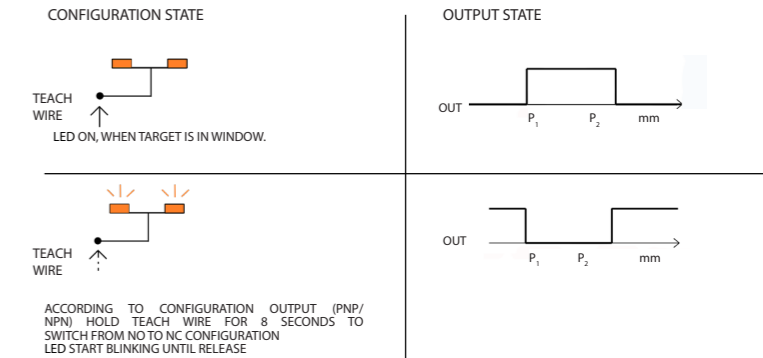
CONFIGURATION STATE

OUTPUT STATE

TEACH WIRE

LED ON, WHEN TARGET IS IN WINDOW.

OUT

$P_1$

$P_2$

mm

TEACH WIRE

ACCORDING TO CONFIGURATION OUTPUT (PNP/NPN) HOLD TEACH WIRE FOR 8 SECONDS TO SWITCH FROM NO TO NC CONFIGURATION
LED START BLINKING UNTIL RELEASE

OUT

$P_1$

$P_2$

mm